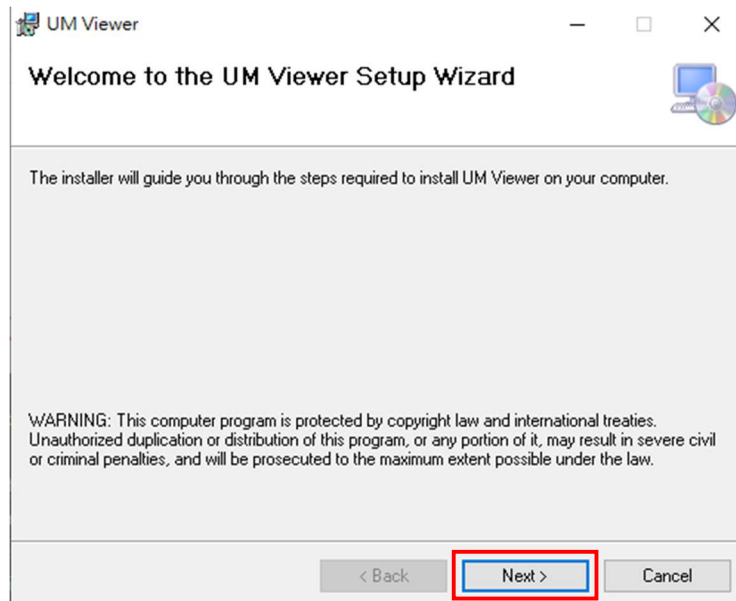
UM Viewer

Welcome to the UM Viewer Setup Wizard

The installer will guide you through the steps required to install UM Viewer on your computer.

WARNING: This computer program is protected by copyright law and international treaties. Unauthorized duplication or distribution of this program, or any portion of it, may result in severe civil or criminal penalties, and will be prosecuted to the maximum extent possible under the law.

< Back Next > Cancel